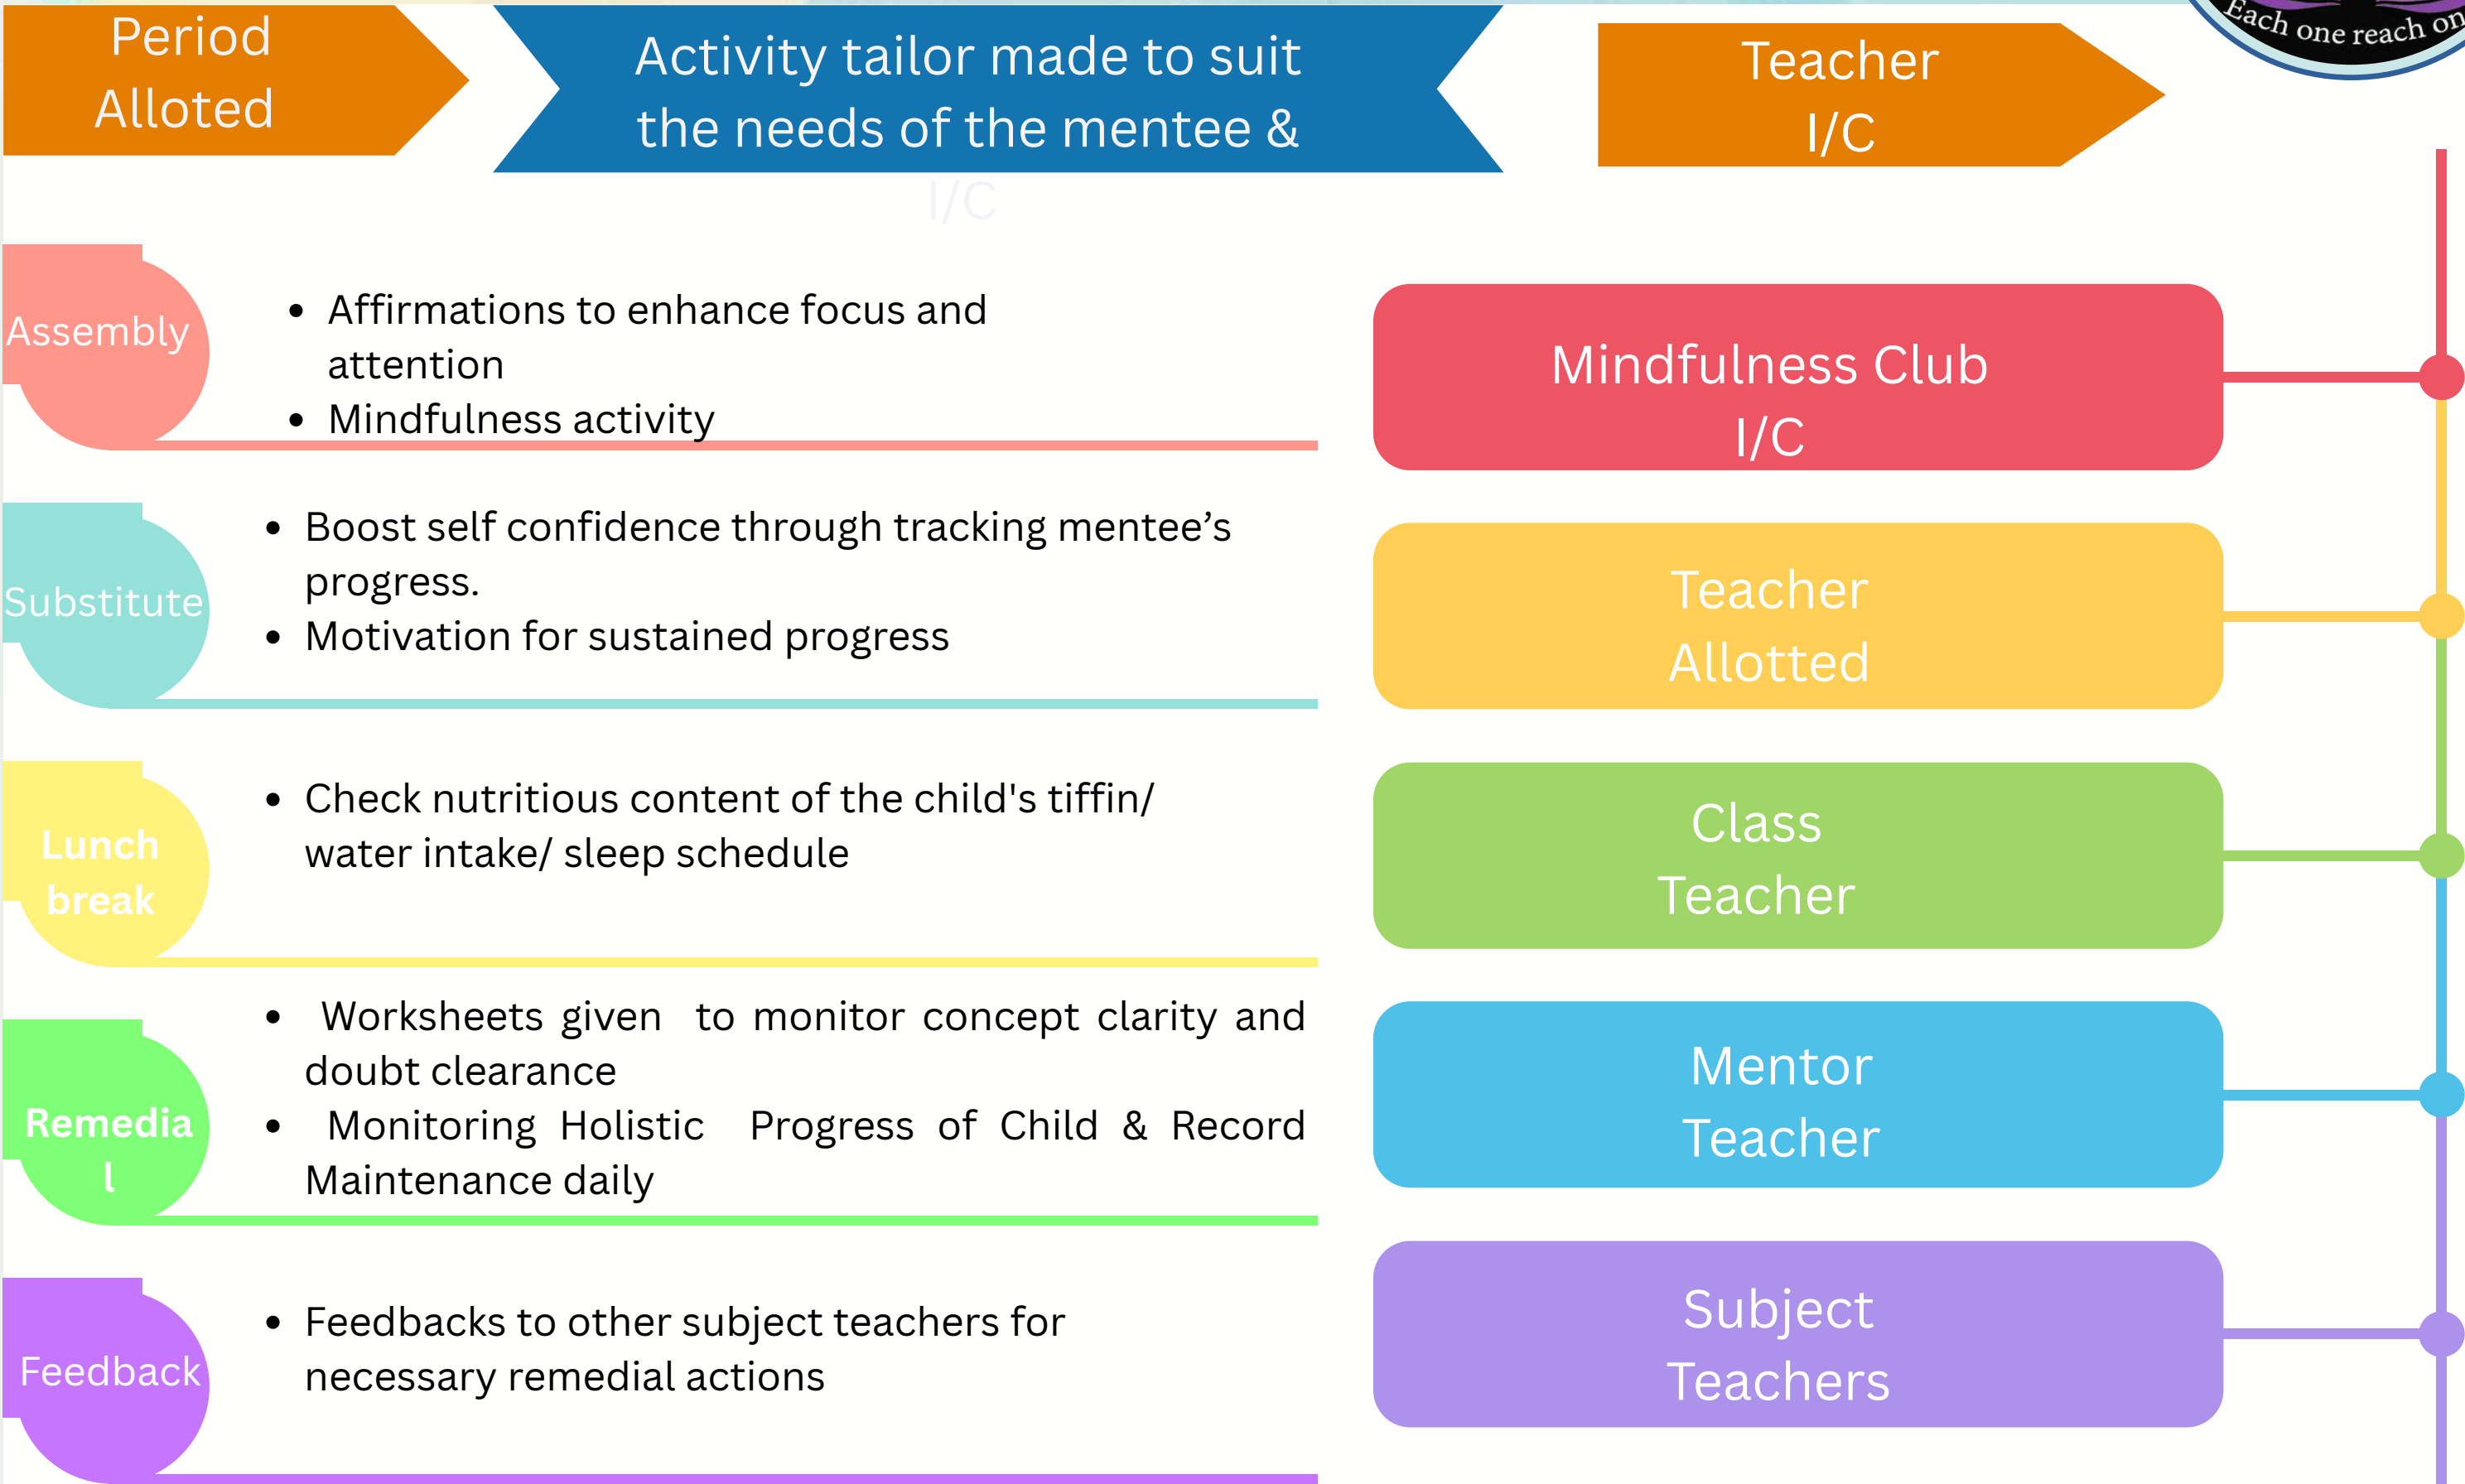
Period Alloted

Activity tailor made to suit the needs of the mentee & I/C

Teacher I/C

Each one reach on

Assembly

- Affirmations to enhance focus and attention
- Mindfulness activity

Mindfulness Club I/C

Substitute

- Boost self confidence through tracking mentee's progress.
- Motivation for sustained progress

Teacher Allotted

Lunch break

- Check nutritious content of the child's tiffin/ water intake/ sleep schedule

Class Teacher

Remedial

- Worksheets given to monitor concept clarity and doubt clearance
- Monitoring Holistic Progress of Child & Record Maintenance daily

Mentor Teacher

Feedback

- Feedbacks to other subject teachers for necessary remedial actions

Subject Teachers